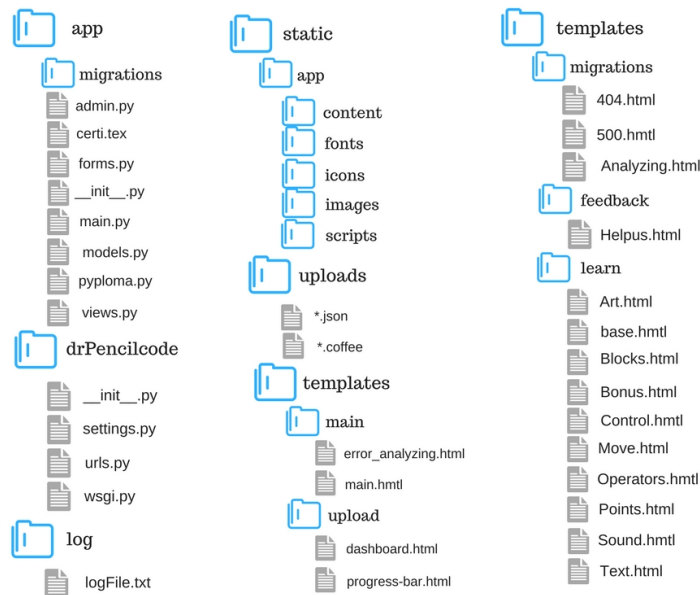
app

migrations

admin.py

certi.tex

forms.py

__init__.py

main.py

models.py

pyploma.py

views.py

drPencilcode

__init__.py

settings.py

urls.py

wsgi.py

log

logFile.txt

static

app

content

fonts

icons

images

scripts

uploads

*.json

*.coffee

templates

main

error_analyzing.html

main.hmtl

upload

dashboard.html

progress-bar.html

templates

migrations

404.html

500.hmtl

Analyzing.html

feedback

Helpus.html

learn

Art.html

base.hmtl

Blocks.html

Bonus.html

Control.hmtl

Move.html

Operators.html

Points.html

Sound.hmtl

Text.html